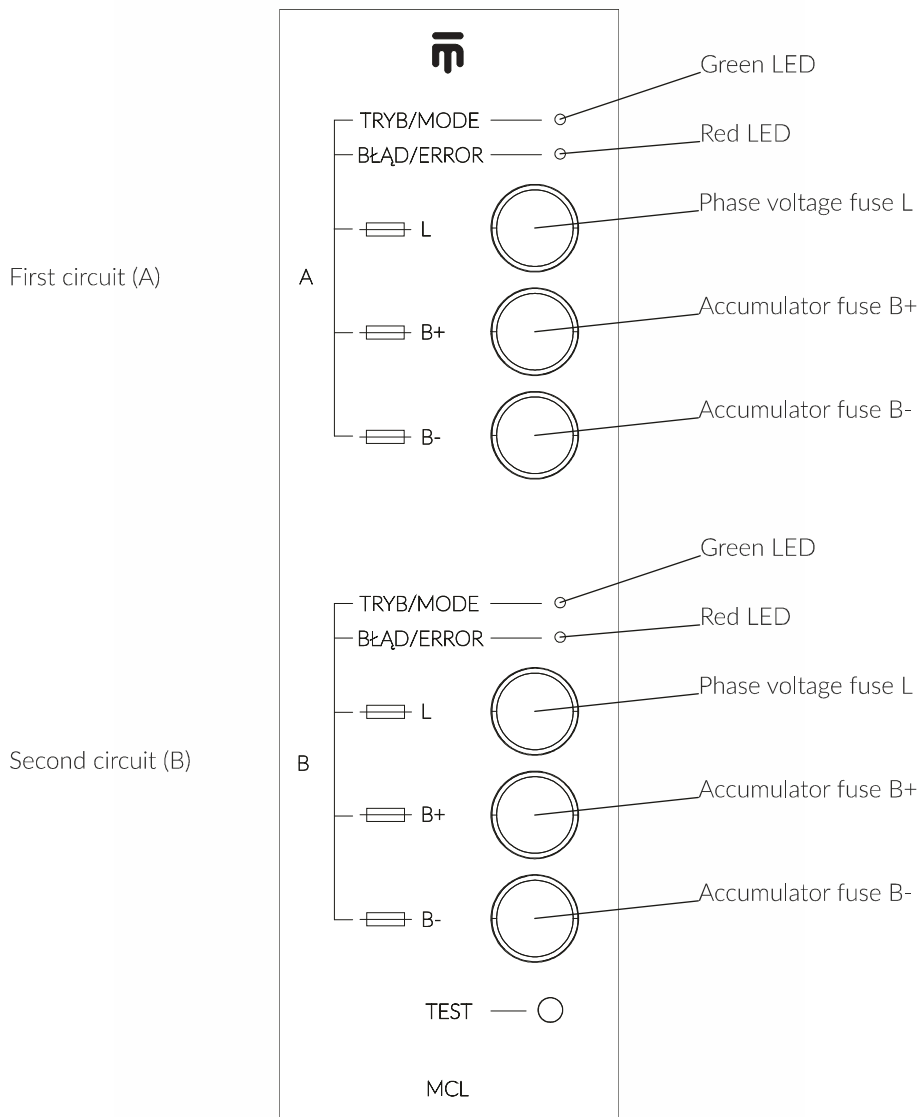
Green LED
TRYB/MODE
Red LED
BŁĄD/ERROR
Phase voltage fuse L
L
First circuit (A)
A
Accumulator fuse B+
B+
Accumulator fuse B-
B-

Green LED
TRYB/MODE
Red LED
BŁĄD/ERROR
Phase voltage fuse L
L
Second circuit (B)
B
Accumulator fuse B+
B+
Accumulator fuse B-
B-

TEST

MCL